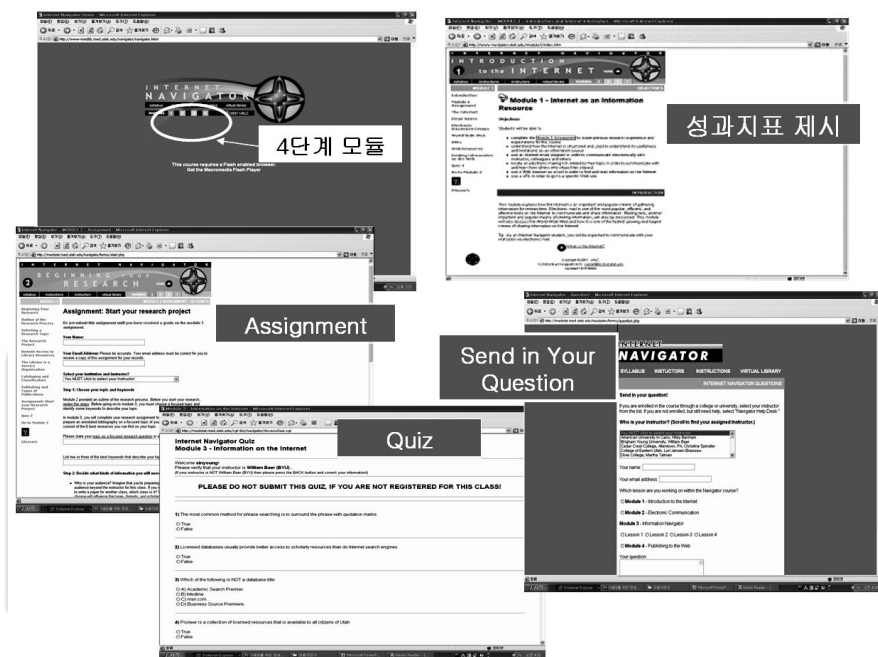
INTERNET NAVIGATOR

4단계 모듈

This course requires a Flash enabled browser.
Get the Macromedia Flash Player

INTRODUCTION to the INTERNET

성과지표 제시

Module 1 - Internet as an Information Resource

Objectives

Students will be able to:

BEGINNING YOUR RESEARCH

Assignment

Assignment: Start your research project

Your Name:

Your Email Address:

Select your institution and instructor:

Step 1: Choose your topic and keywords

Step 2: Decide what kinds of information you will need

Send in Your Question

INTERNET NAVIGATOR

SYLLABUS INSTRUCTORS INSTRUCTIONS VIRTUAL LIBRARY

INTERNET NAVIGATOR QUESTIONS

Send in your question!

Who is your instructor? (Scroll to find your assigned instructor.)

Your name:

Your email address:

Which lesson are you working on within the Navigator course?

Module 1 - Introduction to the Internet

Module 2 - Electronic Communication

Module 3 - Information Navigator

Lesson 1 Lesson 2 Lesson 3 Lesson 4

Module 4 - Publishing to the Web

Your question:

Quiz

Internet Navigator Quiz
Module 3 - Information on the Internet

Welcome
Please verify that your instructor is William Baer (BYU).

PLEASE DO NOT SUBMIT THIS QUIZ, IF YOU ARE NOT REGISTERED FOR THIS CLASS!

1) The most common method for phrase searching is to surround the phrase with quotation marks.
True
False

2) Licensed databases usually provide better access to scholarly resources than do Internet search engines
True
False

3) Which of the following is NOT a database title
A) Academic Search Premier
B) Medline
C) msn.com
D) Business Source Premiere

4) Pioneer is a collection of licensed resources that is available to all citizens of Utah
True
False